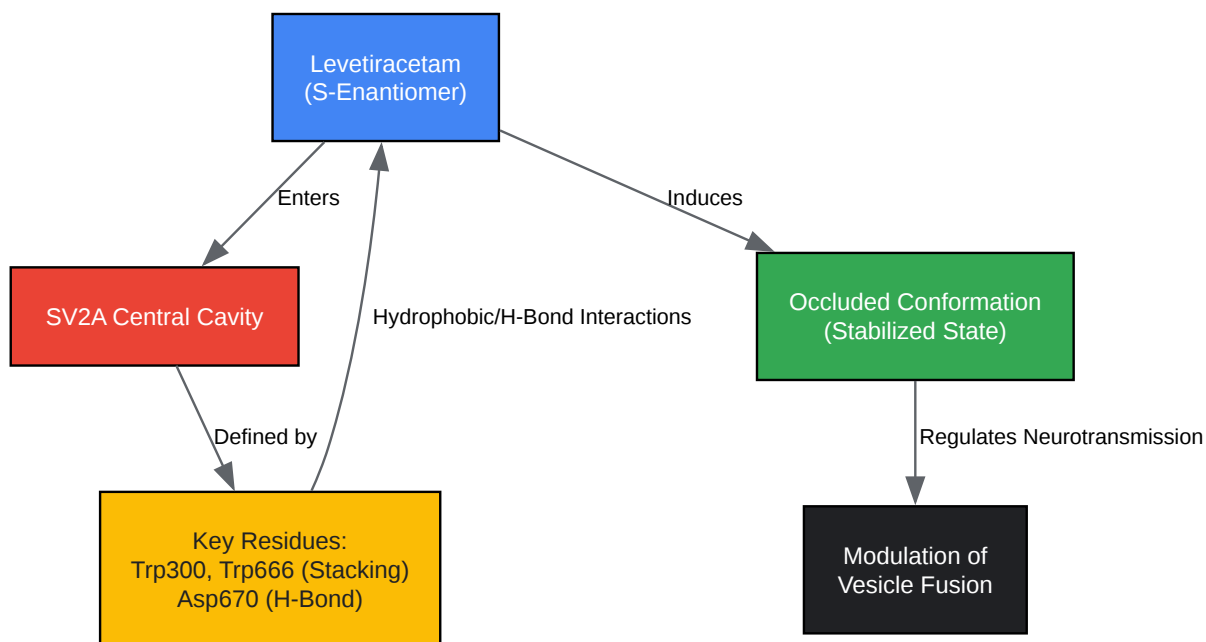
Levetiracetam
(S-Enantiomer)

Enters

Induces

SV2A Central Cavity

Hydrophobic/H-Bond Interactions

Occluded Conformation
(Stabilized State)

Defined by

Regulates Neurotransmission

Key Residues:
Trp300, Trp666 (Stacking)
Asp670 (H-Bond)

Modulation of
Vesicle Fusion